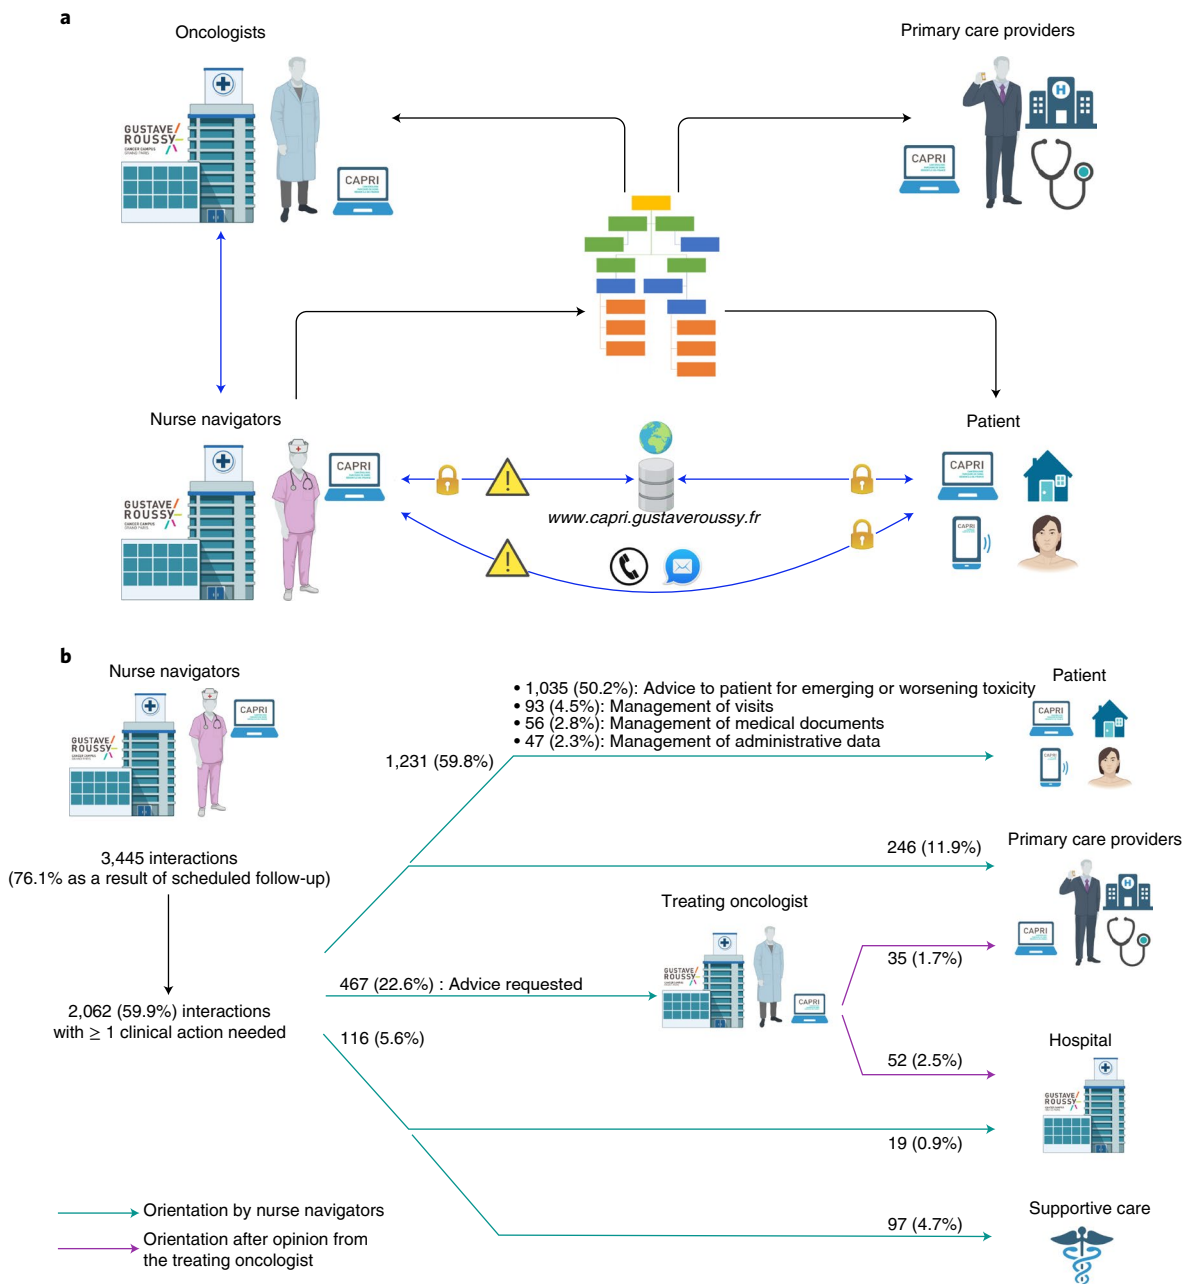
a

Oncologists

Primary care providers

GUSTAVE ROUSSY

CAPRI

CAPRI

Nurse navigators

Patient

GUSTAVE ROUSSY

CAPRI

CAPRI

www.capri.gustaveroussy.fr

CAPRI

b

Nurse navigators

GUSTAVE ROUSSY

CAPRI

3,445 interactions
(76.1% as a result of scheduled follow-up)

2,062 (59.9%) interactions with ≥ 1 clinical action needed

• 1,035 (50.2%): Advice to patient for emerging or worsening toxicity
• 93 (4.5%): Management of visits
• 56 (2.8%): Management of medical documents
• 47 (2.3%): Management of administrative data

1,231 (59.8%)

Patient

CAPRI

246 (11.9%)

Primary care providers

CAPRI

Treating oncologist

GUSTAVE ROUSSY

CAPRI

467 (22.6%) : Advice requested

35 (1.7%)

116 (5.6%)

52 (2.5%)

Hospital

GUSTAVE ROUSSY

19 (0.9%)

97 (4.7%)

Supportive care

Orientation by nurse navigators

Orientation after opinion from the treating oncologist